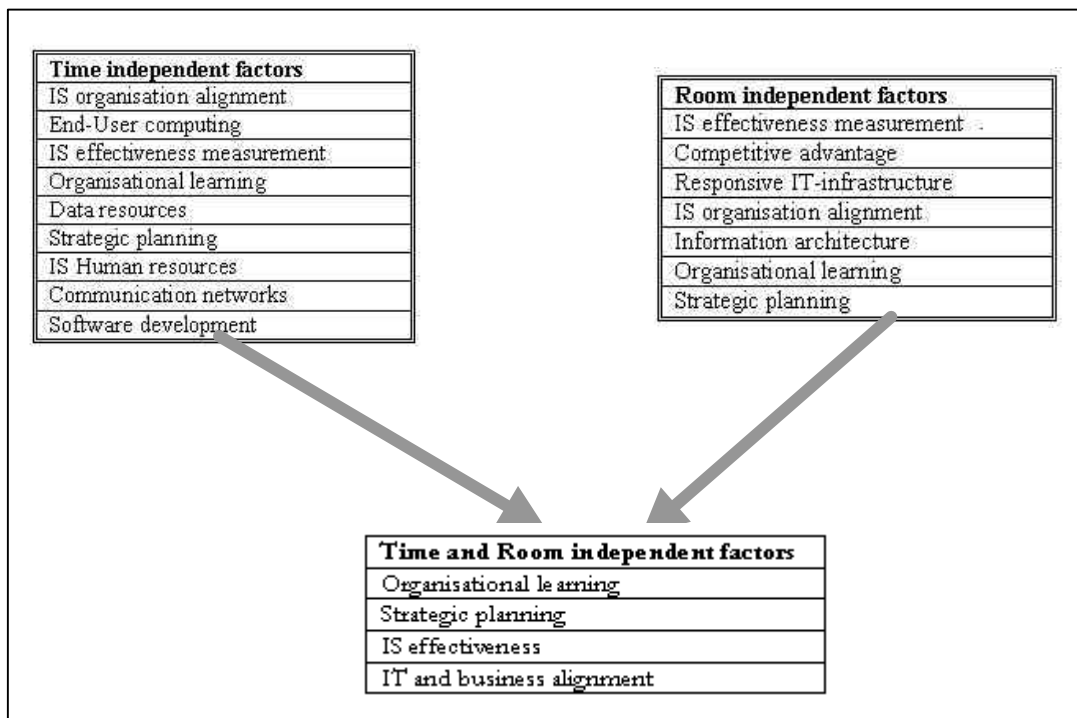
| Time independent factors |
|---|
| IS organisation alignment |
| End-User computing |
| IS effectiveness measurement |
| Organisational learning |
| Data resources |
| Strategic planning |
| IS Human resources |
| Communication networks |
| Software development |

| Room independent factors |
|---|
| IS effectiveness measurement |
| Competitive advantage |
| Responsive IT-infrastructure |
| IS organisation alignment |
| Information architecture |
| Organisational learning |
| Strategic planning |

| Time and Room independent factors |
|---|
| Organisational learning |
| Strategic planning |
| IS effectiveness |
| IT and business alignment |